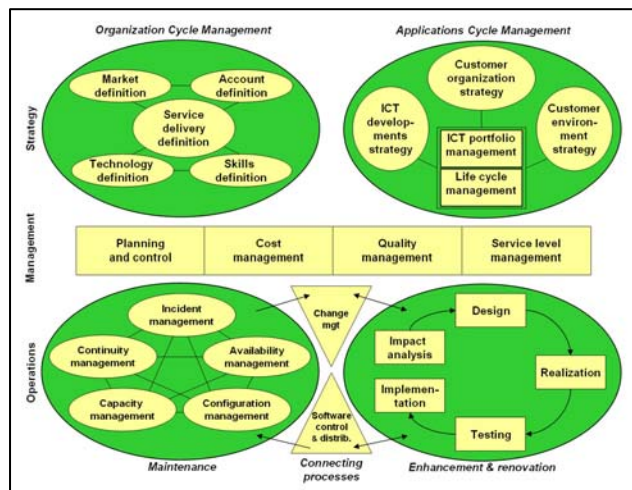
Organization Cycle Management

Applications Cycle Management

Strategy

Market definition

Account definition

Service delivery definition

Technology definition

Skills definition

Customer organization strategy

ICT developments strategy

Customer environment strategy

ICT portfolio management

Life cycle management

Management

| Planning and control | Cost management | Quality management | Service level management |
|---|---|---|---|

Operations

Incident management

Continuity management

Availability management

Capacity management

Configuration management

Change mgt

Software control & distrib.

Design

Impact analysis

Realization

Implementation

Testing

Maintenance

Connecting processes

Enhancement & renovation